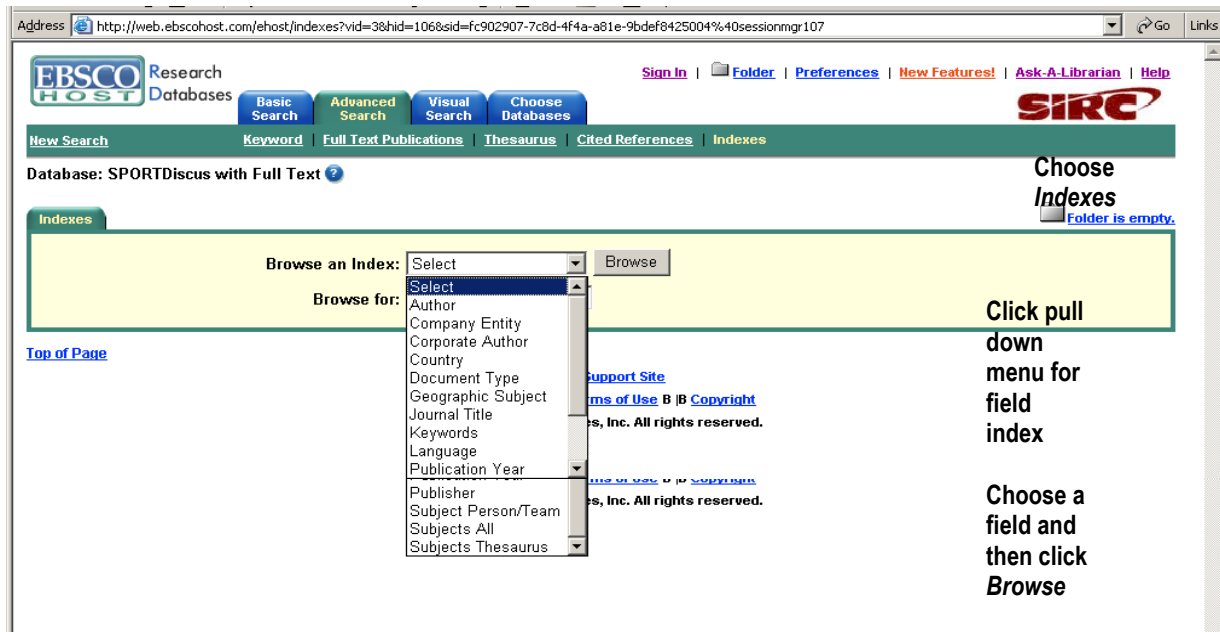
Address http://web.ebscohost.com/ehost/indexes?vid=3&hid=106&sid=fc902907-7c8d-4f4a-a81e-9bdef8425004%40sessionmgr107 Go Links

EBSCO HOST Research Databases

Basic Search | Advanced Search | Visual Search | Choose Databases

Sign In | Folder | Preferences | New Features! | Ask-A-Librarian | Help

SIRC

New Search | Keyword | Full Text Publications | Thesaurus | Cited References | Indexes

Database: SPORTDiscus with Full Text

Choose *Indexes*

Folder is empty.

Indexes

Browse an Index: Select Browse

Browse for:

Select
Author
Company Entity
Corporate Author
Country
Document Type
Geographic Subject
Journal Title
Keywords
Language
Publication Year

Publisher
Subject Person/Team
Subjects All
Subjects Thesaurus

Top of Page

Support Site

rms of Use B |B Copyright

s, Inc. All rights reserved.

s, Inc. All rights reserved.

Click pull down menu for field index

Choose a field and then click *Browse*